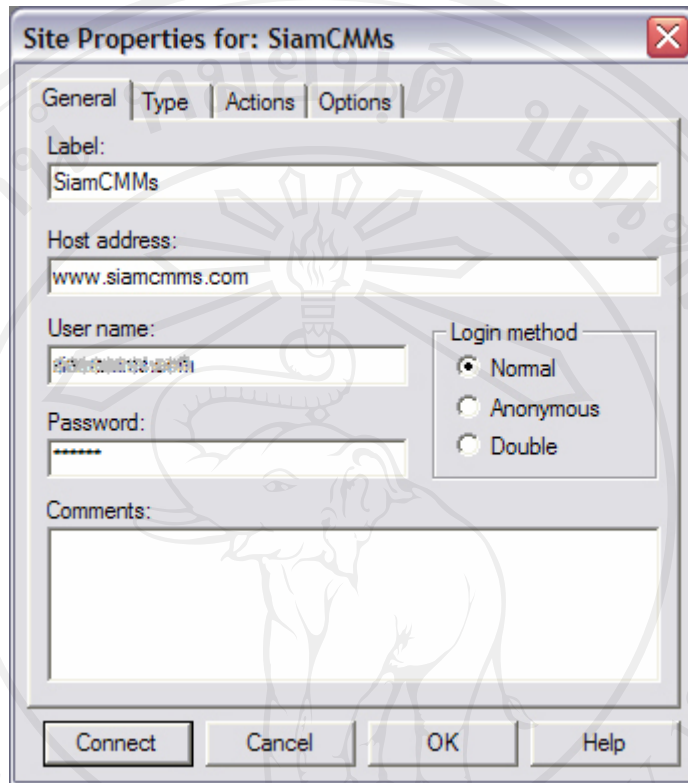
Site Properties for: SiamCMMs

General | Type | Actions | Options

Label:
SiamCMMs

Host address:
www.siamcmms.com

User name:
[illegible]

Password:
******

Login method
Normal
Anonymous
Double

Comments:

Connect | Cancel | OK | Help